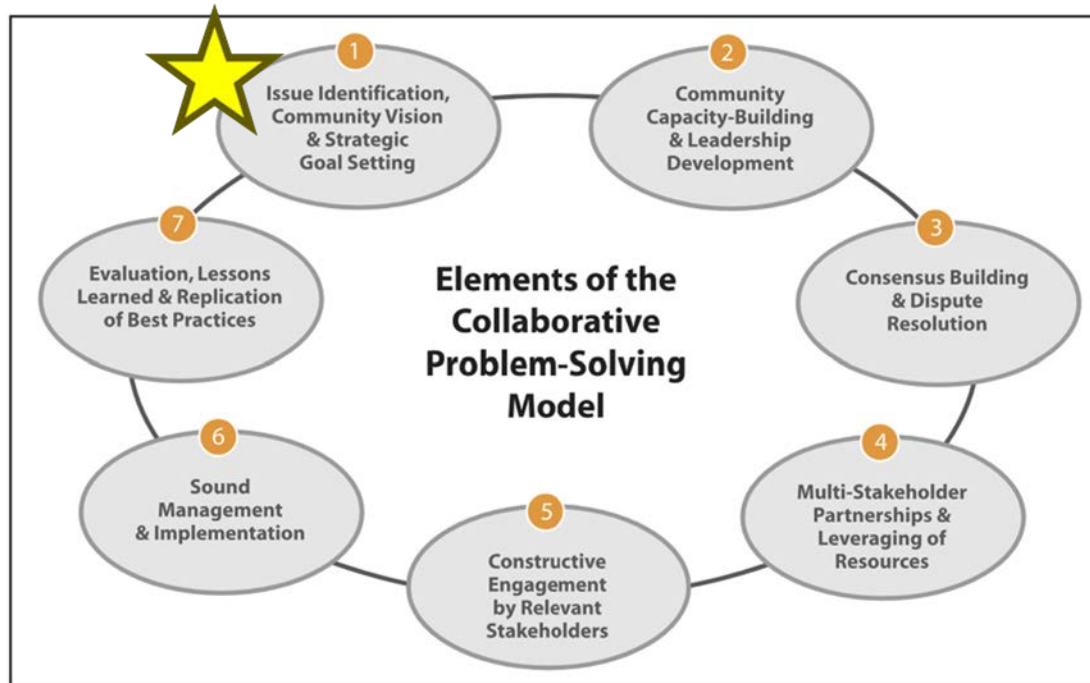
1
Issue Identification, Community Vision & Strategic Goal Setting

2
Community Capacity-Building & Leadership Development

3
Consensus Building & Dispute Resolution

4
Multi-Stakeholder Partnerships & Leveraging of Resources

5
Constructive Engagement by Relevant Stakeholders

6
Sound Management & Implementation

7
Evaluation, Lessons Learned & Replication of Best Practices

Elements of the Collaborative Problem-Solving Model